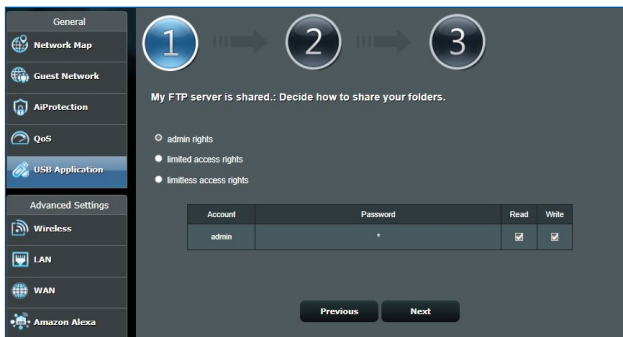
General

Network Map

Guest Network

AiProtection

QoS

USB Application

Advanced Settings

Wireless

LAN

WAN

Amazon Alexa

1

2

3

My FTP server is shared.: Decide how to share your folders.

admin rights

limited access rights

limitless access rights

| Account | Password | Read | Write |
|---|---|---|---|
| admin | * | ☑ | ☑ |

Previous

Next